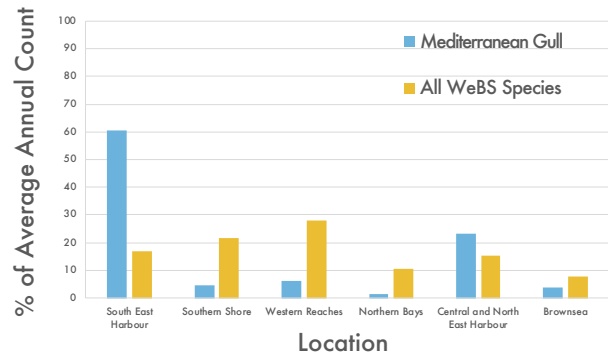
% of Average Annual Count

100
90
80
70
60
50
40
30
20
10
0

Mediterranean Gull
All WeBS Species

South East Harbour
Southern Shore
Western Reaches
Northern Bays
Central and North East Harbour
Brownsea

Location